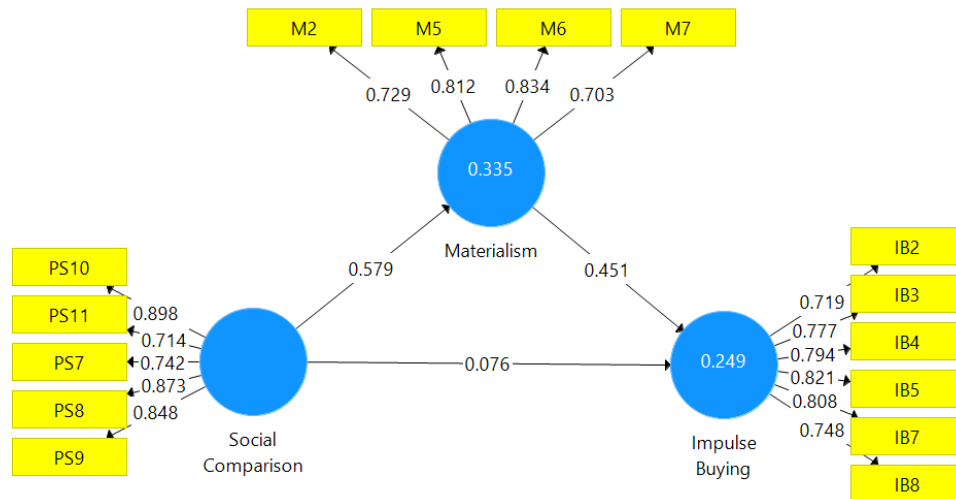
M2
M5
M6
M7
0.729
0.812
0.834
0.703
0.335
Materialism
0.579
0.451
PS10
PS11
PS7
PS8
PS9
0.898
0.714
0.742
0.873
0.848
Social Comparison
0.076
0.249
Impulse Buying
IB2
IB3
IB4
IB5
IB7
IB8
0.719
0.777
0.794
0.821
0.808
0.748